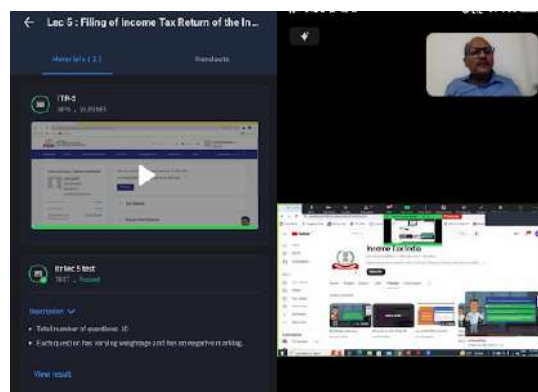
← Lec 5 : Filing of Income Tax Return of the In...

Materials ( 2 )

Handouts

ITR-5

MP4 · 91.89 MB

Itr lec 5 test

TEST · Passed

Description

• Total number of questions: 10

• Each question has varying weightage and has no negative marking.

View result

Income Tax India